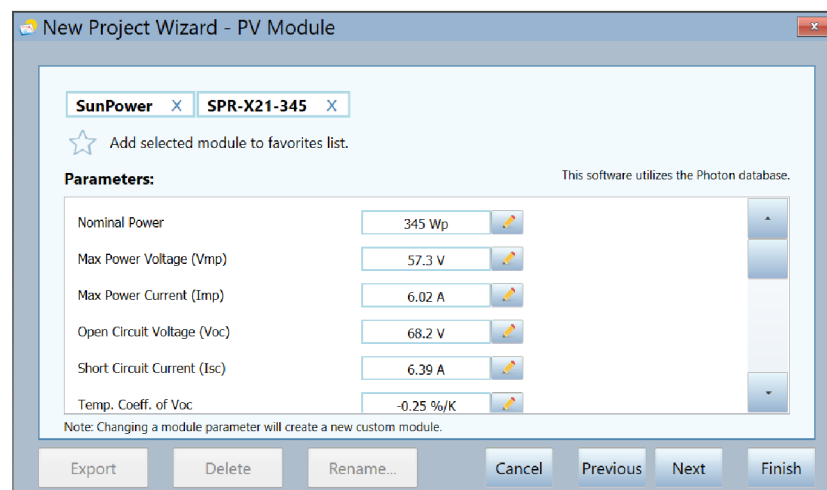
New Project Wizard - PV Module

SunPower X SPR-X21-345 X

Add selected module to favorites list.

Parameters:

This software utilizes the Photon database.

| | |
|---|---|
| Nominal Power | 345 Wp |
| Max Power Voltage (Vmp) | 57.3 V |
| Max Power Current (Imp) | 6.02 A |
| Open Circuit Voltage (Voc) | 68.2 V |
| Short Circuit Current (Isc) | 6.39 A |
| Temp. Coeff. of Voc | -0.25 %/K |

Note: Changing a module parameter will create a new custom module.

Export Delete Rename... Cancel Previous Next Finish